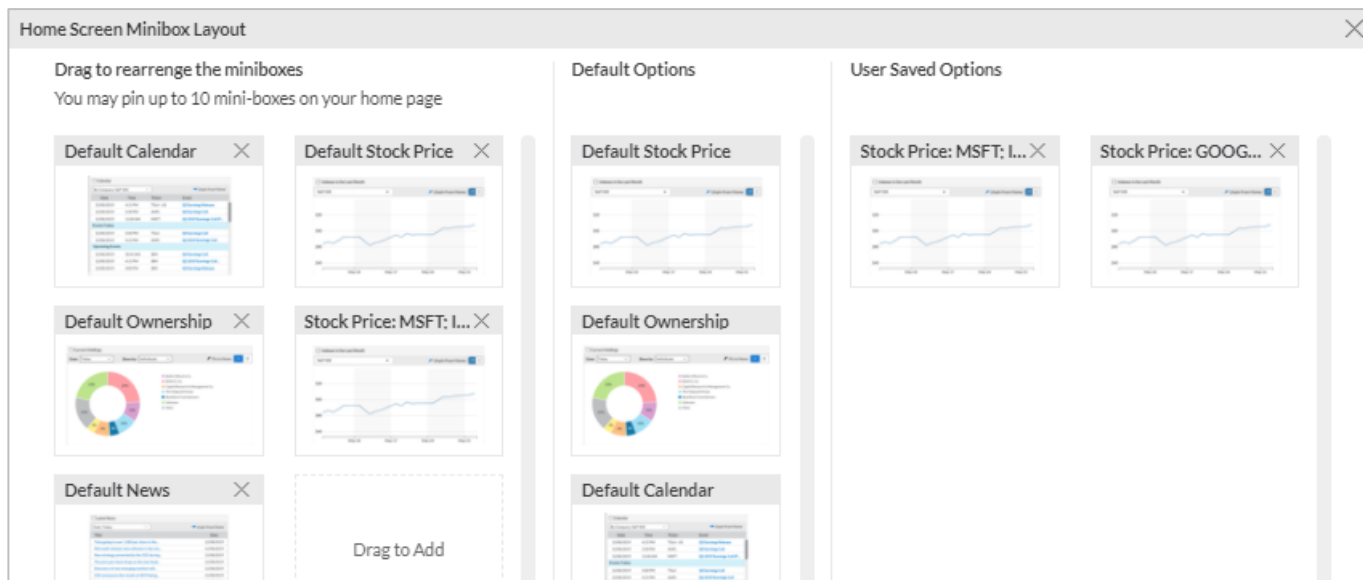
Home Screen Minibox Layout

Drag to rearrenge the miniboxes
You may pin up to 10 mini-boxes on your home page

Default Calendar

Default Stock Price

Default Ownership

Stock Price: MSFT; I...

Default News

Drag to Add

Default Options

Default Stock Price

Default Ownership

Default Calendar

User Saved Options

Stock Price: MSFT; I...

Stock Price: GOOG...